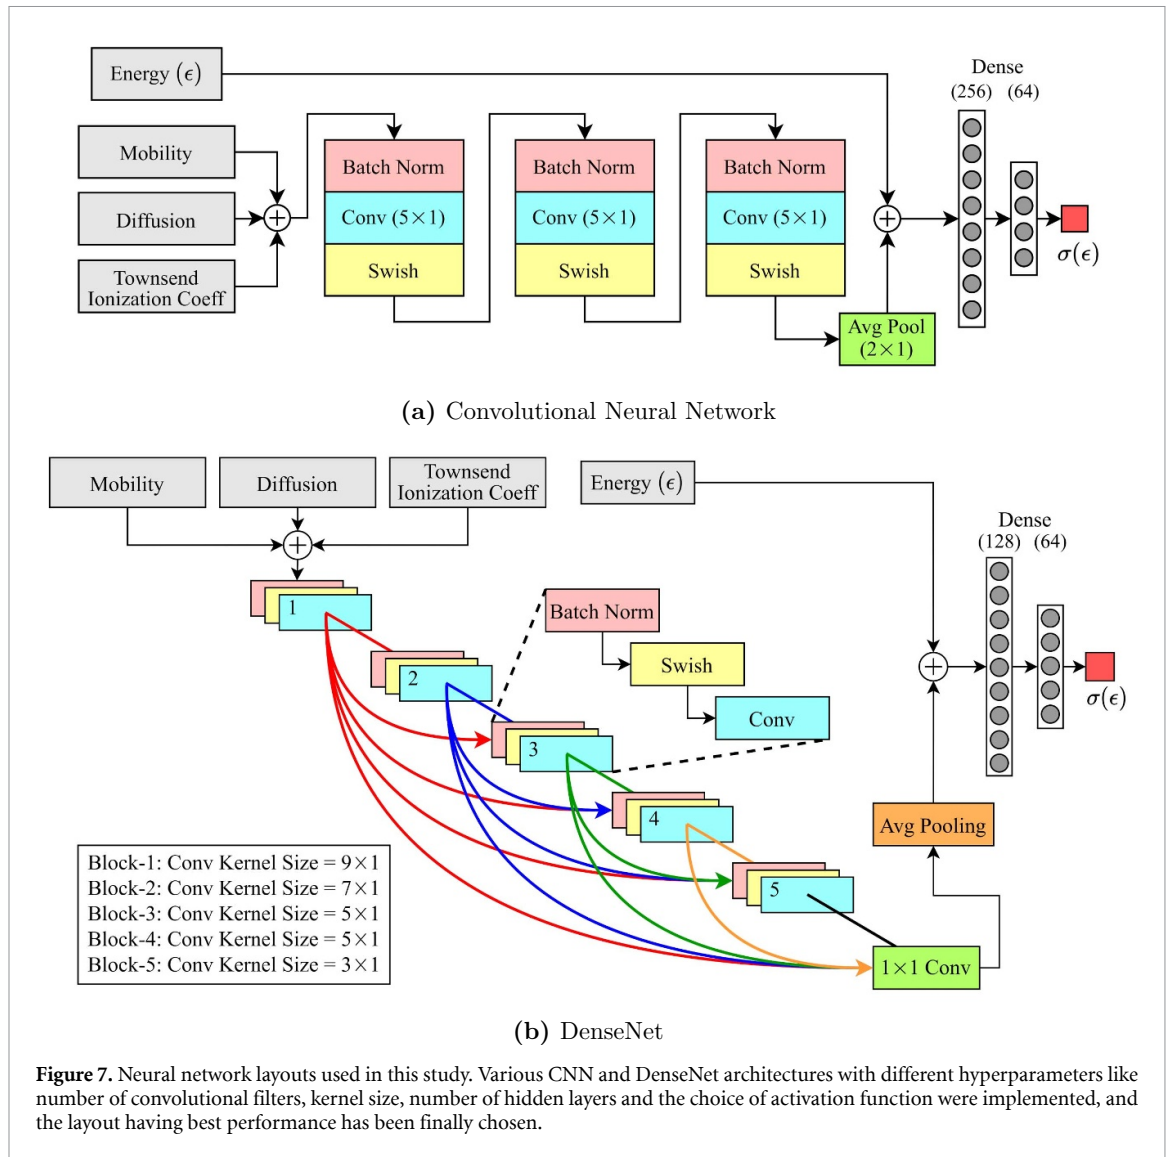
Energy ($\epsilon$)

Mobility

Diffusion

Townsend Ionization Coeff

Batch Norm

Conv ($5\times1$)

Swish

Batch Norm

Conv ($5\times1$)

Swish

Batch Norm

Conv ($5\times1$)

Swish

Avg Pool ($2\times1$)

Dense

(256) (64)

$\sigma(\epsilon)$

**(a)** Convolutional Neural Network

Mobility

Diffusion

Townsend Ionization Coeff

Energy ($\epsilon$)

1

2

3

4

5

Batch Norm

Swish

Conv

Dense

(128) (64)

$\sigma(\epsilon)$

Avg Pooling

$1\times1$ Conv

Block-1: Conv Kernel Size = $9\times1$
Block-2: Conv Kernel Size = $7\times1$
Block-3: Conv Kernel Size = $5\times1$
Block-4: Conv Kernel Size = $5\times1$
Block-5: Conv Kernel Size = $3\times1$

**(b)** DenseNet

**Figure 7.** Neural network layouts used in this study. Various CNN and DenseNet architectures with different hyperparameters like number of convolutional filters, kernel size, number of hidden layers and the choice of activation function were implemented, and the layout having best performance has been finally chosen.